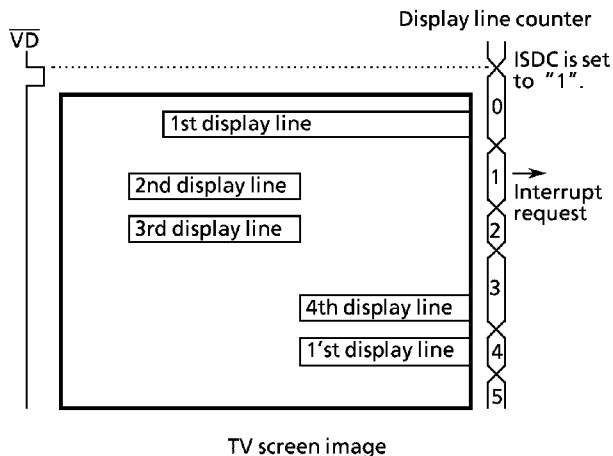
Display line counter

$\overline{VD}$

ISDC is set to "1".

0

1st display line

2nd display line

1

Interrupt request

3rd display line

2

3

4th display line

1'st display line

4

5

TV screen image